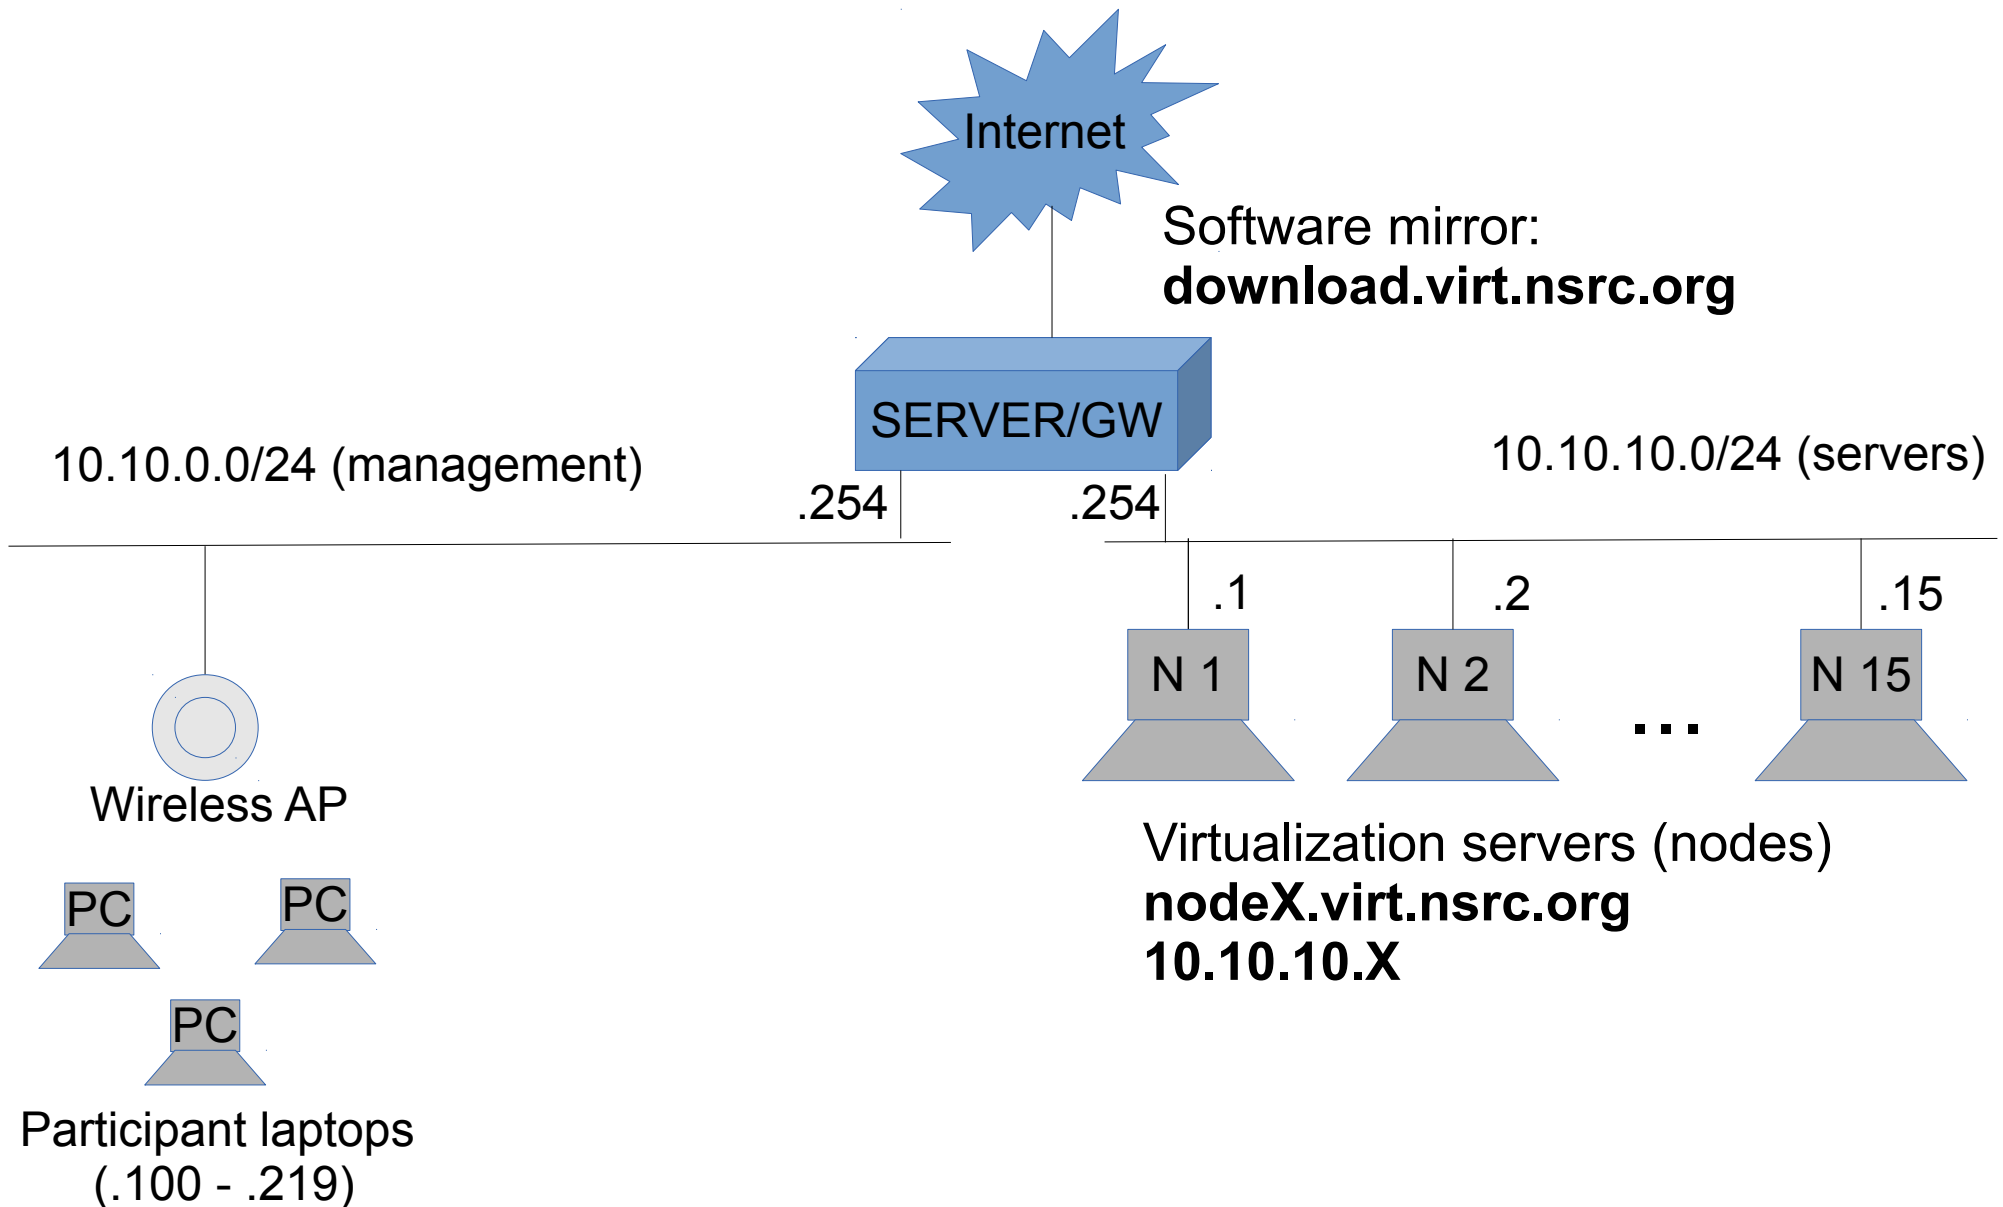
Internet

Software mirror:
**download.virt.nsrc.org**

SERVER/GW

10.10.0.0/24 (management)

.254

.254

10.10.10.0/24 (servers)

.1

.2

.15

N 1

N 2

...

N 15

Wireless AP

Virtualization servers (nodes)
**nodeX.virt.nsrc.org**
**10.10.10.X**

PC

PC

PC

Participant laptops
(.100 - .219)